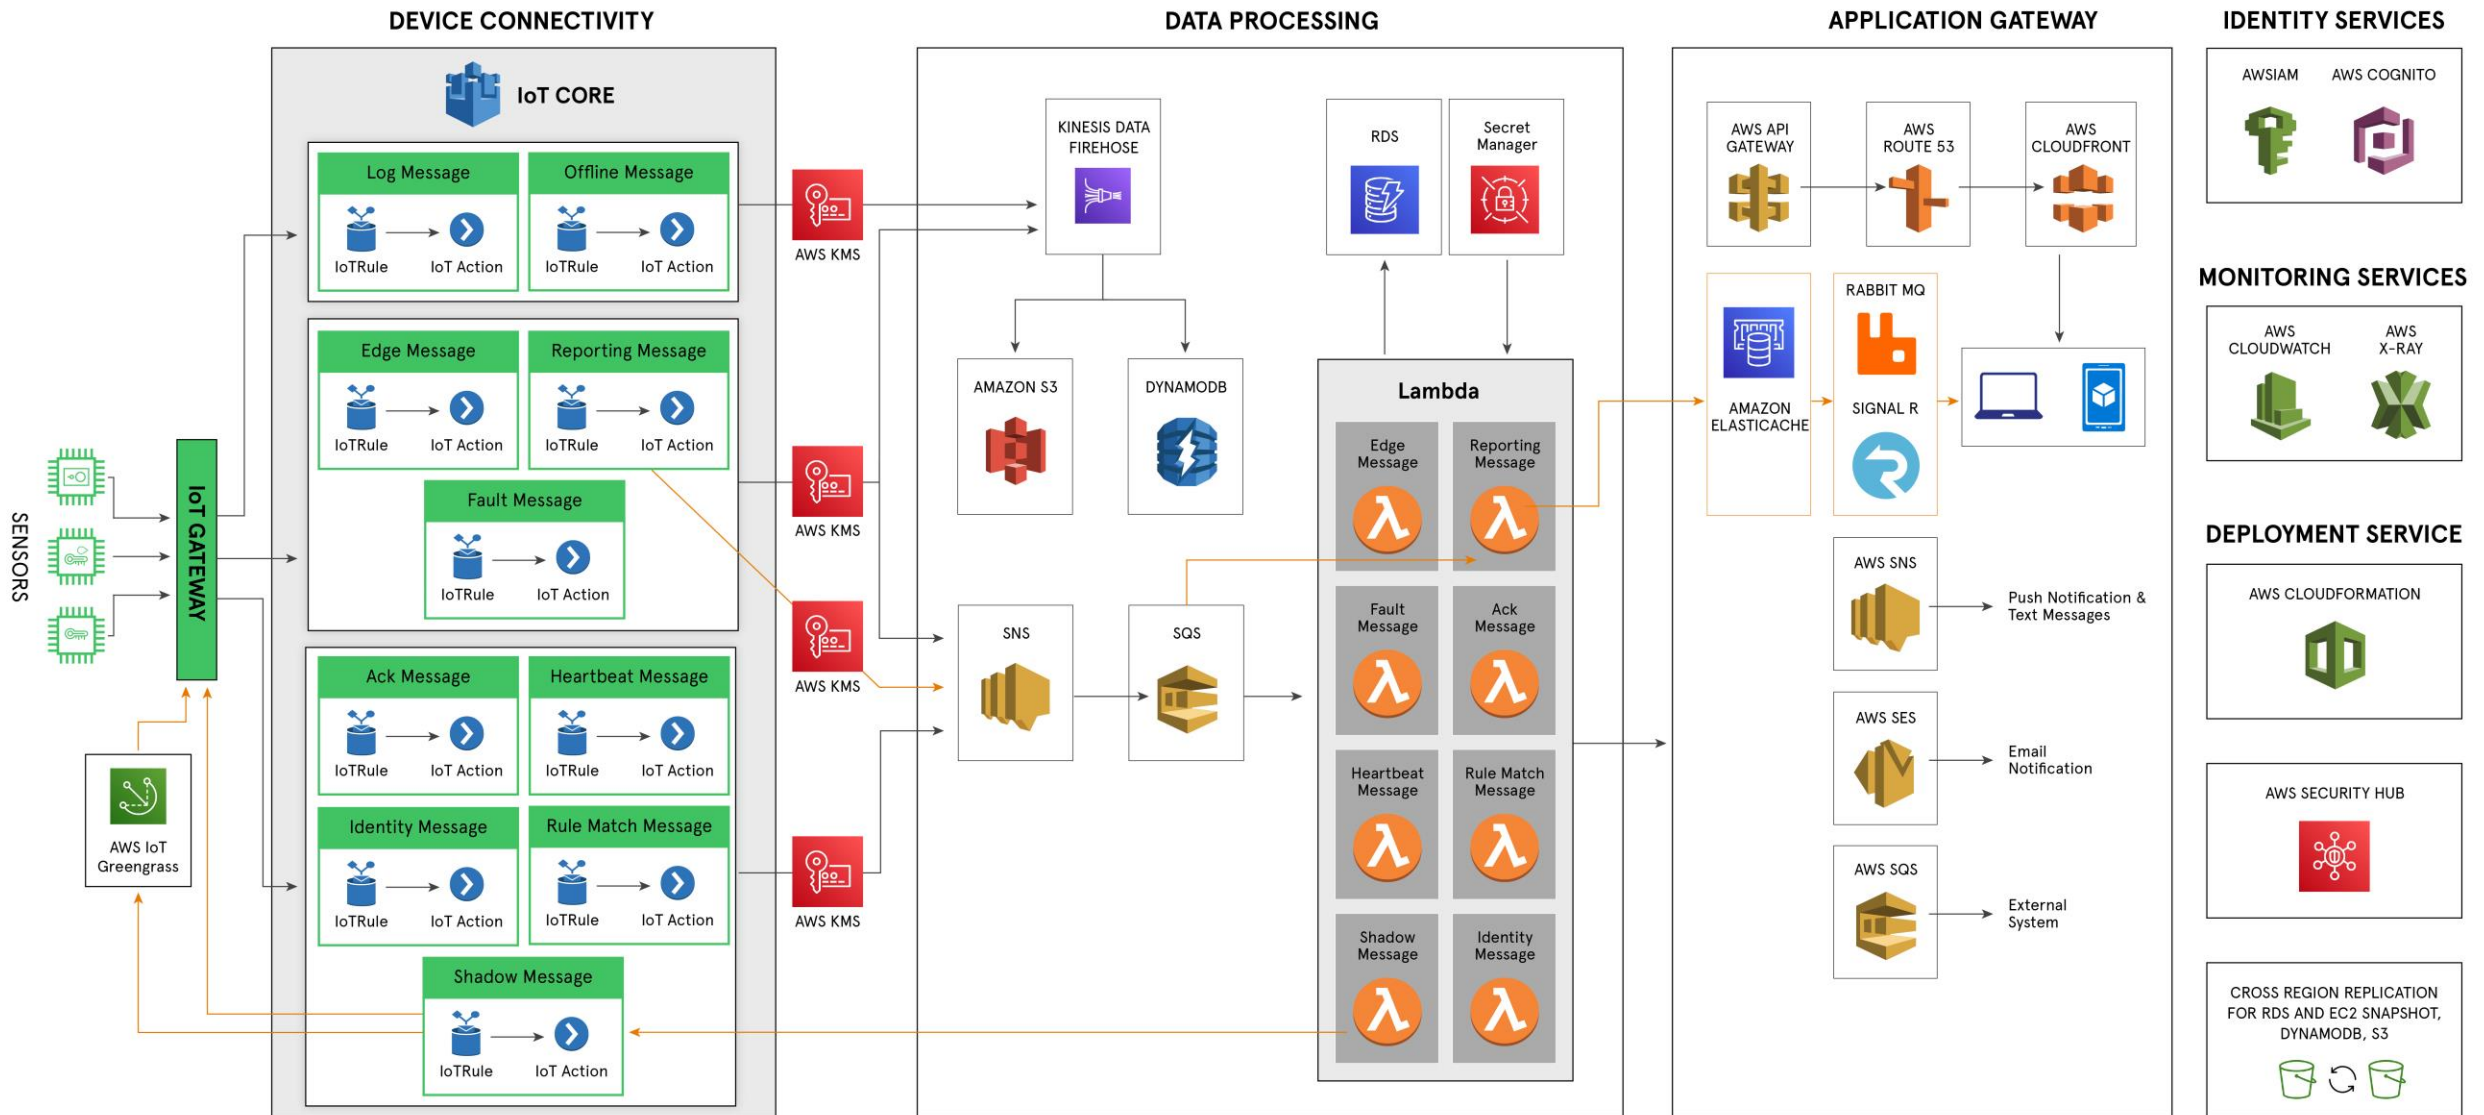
DEVICE CONNECTIVITY

DATA PROCESSING

APPLICATION GATEWAY

IDENTITY SERVICES

IoT CORE

Log Message
IoTRule IoT Action

Offline Message
IoTRule IoT Action

Edge Message
IoTRule IoT Action

Reporting Message
IoTRule IoT Action

Fault Message
IoTRule IoT Action

Ack Message
IoTRule IoT Action

Heartbeat Message
IoTRule IoT Action

Identity Message
IoTRule IoT Action

Rule Match Message
IoTRule IoT Action

Shadow Message
IoTRule IoT Action

SENSORS

IoT GATEWAY

AWS IoT Greengrass

AWS KMS

AWS KMS

AWS KMS

AWS KMS

KINESIS DATA FIREHOSE

AMAZON S3

DYNAMODB

SNS

SQS

RDS

Secret Manager

Lambda

Edge Message

Reporting Message

Fault Message

Ack Message

Heartbeat Message

Rule Match Message

Shadow Message

Identity Message

AWS API GATEWAY

AWS ROUTE 53

AWS CLOUDFRONT

AMAZON ELASTICACHE

RABBIT MQ

SIGNAL R

AWS SNS

Push Notification & Text Messages

AWS SES

Email Notification

AWS SQS

External System

AWSIAM

AWS COGNITO

MONITORING SERVICES

AWS CLOUDWATCH

AWS X-RAY

DEPLOYMENT SERVICE

AWS CLOUDFORMATION

AWS SECURITY HUB

CROSS REGION REPLICATION FOR RDS AND EC2 SNAPSHOT, DYNAMODB, S3